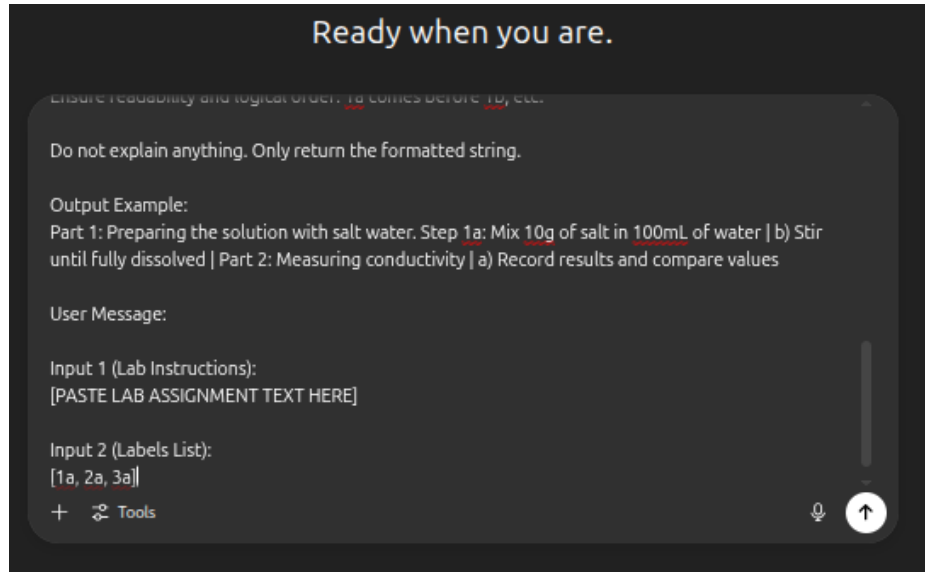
Ready when you are.

Ensure readability and logical order: 1a comes before 1b, etc.

Do not explain anything. Only return the formatted string.

Output Example:
Part 1: Preparing the solution with salt water. Step 1a: Mix 10g of salt in 100mL of water | b) Stir until fully dissolved | Part 2: Measuring conductivity | a) Record results and compare values

User Message:

Input 1 (Lab Instructions):
[PASTE LAB ASSIGNMENT TEXT HERE]

Input 2 (Labels List):
[1a, 2a, 3a]

+ Tools